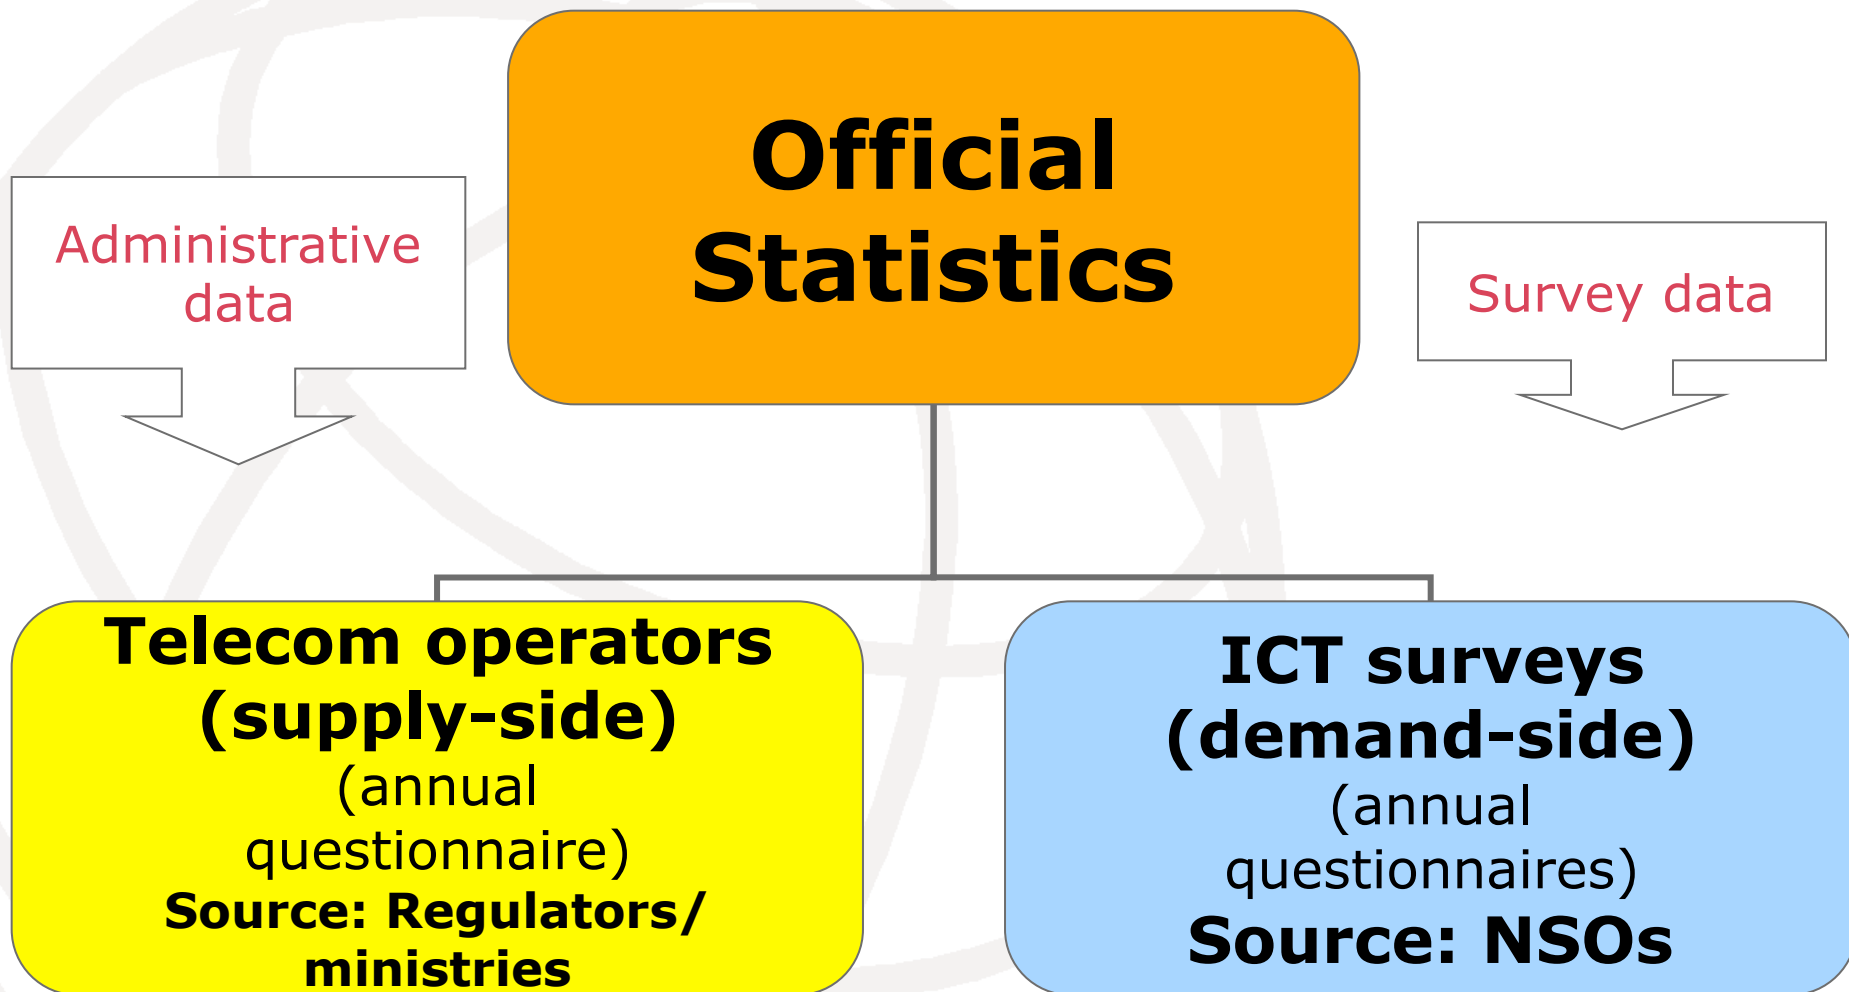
Administrative data

Official Statistics

Survey data

Telecom operators (supply-side)
(annual questionnaire)
Source: Regulators/ ministries

ICT surveys (demand-side)
(annual questionnaires)
Source: NSOs